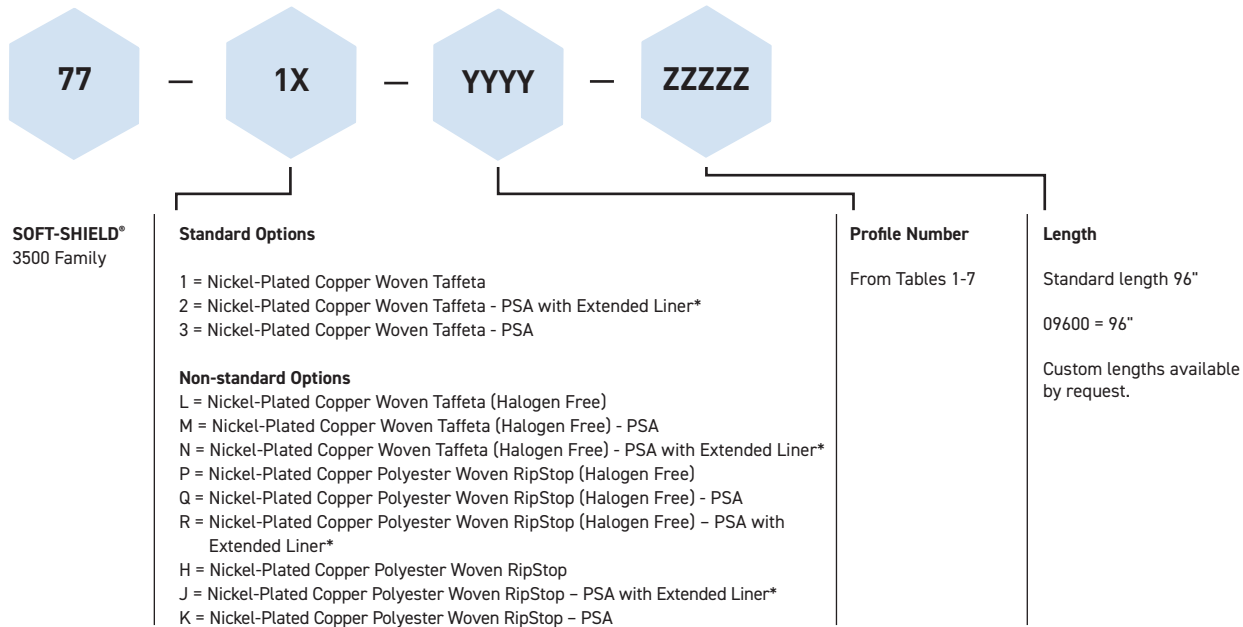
77 — 1X — YYYY — ZZZZZ

SOFT-SHIELD®
3500 Family

Standard Options

1 = Nickel-Plated Copper Woven Taffeta
2 = Nickel-Plated Copper Woven Taffeta - PSA with Extended Liner*
3 = Nickel-Plated Copper Woven Taffeta - PSA

Non-standard Options
L = Nickel-Plated Copper Woven Taffeta (Halogen Free)
M = Nickel-Plated Copper Woven Taffeta (Halogen Free) - PSA
N = Nickel-Plated Copper Woven Taffeta (Halogen Free) - PSA with Extended Liner*
P = Nickel-Plated Copper Polyester Woven RipStop (Halogen Free)
Q = Nickel-Plated Copper Polyester Woven RipStop (Halogen Free) - PSA
R = Nickel-Plated Copper Polyester Woven RipStop (Halogen Free) – PSA with Extended Liner*
H = Nickel-Plated Copper Polyester Woven RipStop
J = Nickel-Plated Copper Polyester Woven RipStop – PSA with Extended Liner*
K = Nickel-Plated Copper Polyester Woven RipStop – PSA

Profile Number

From Tables 1-7

Length

Standard length 96"

09600 = 96"

Custom lengths available by request.